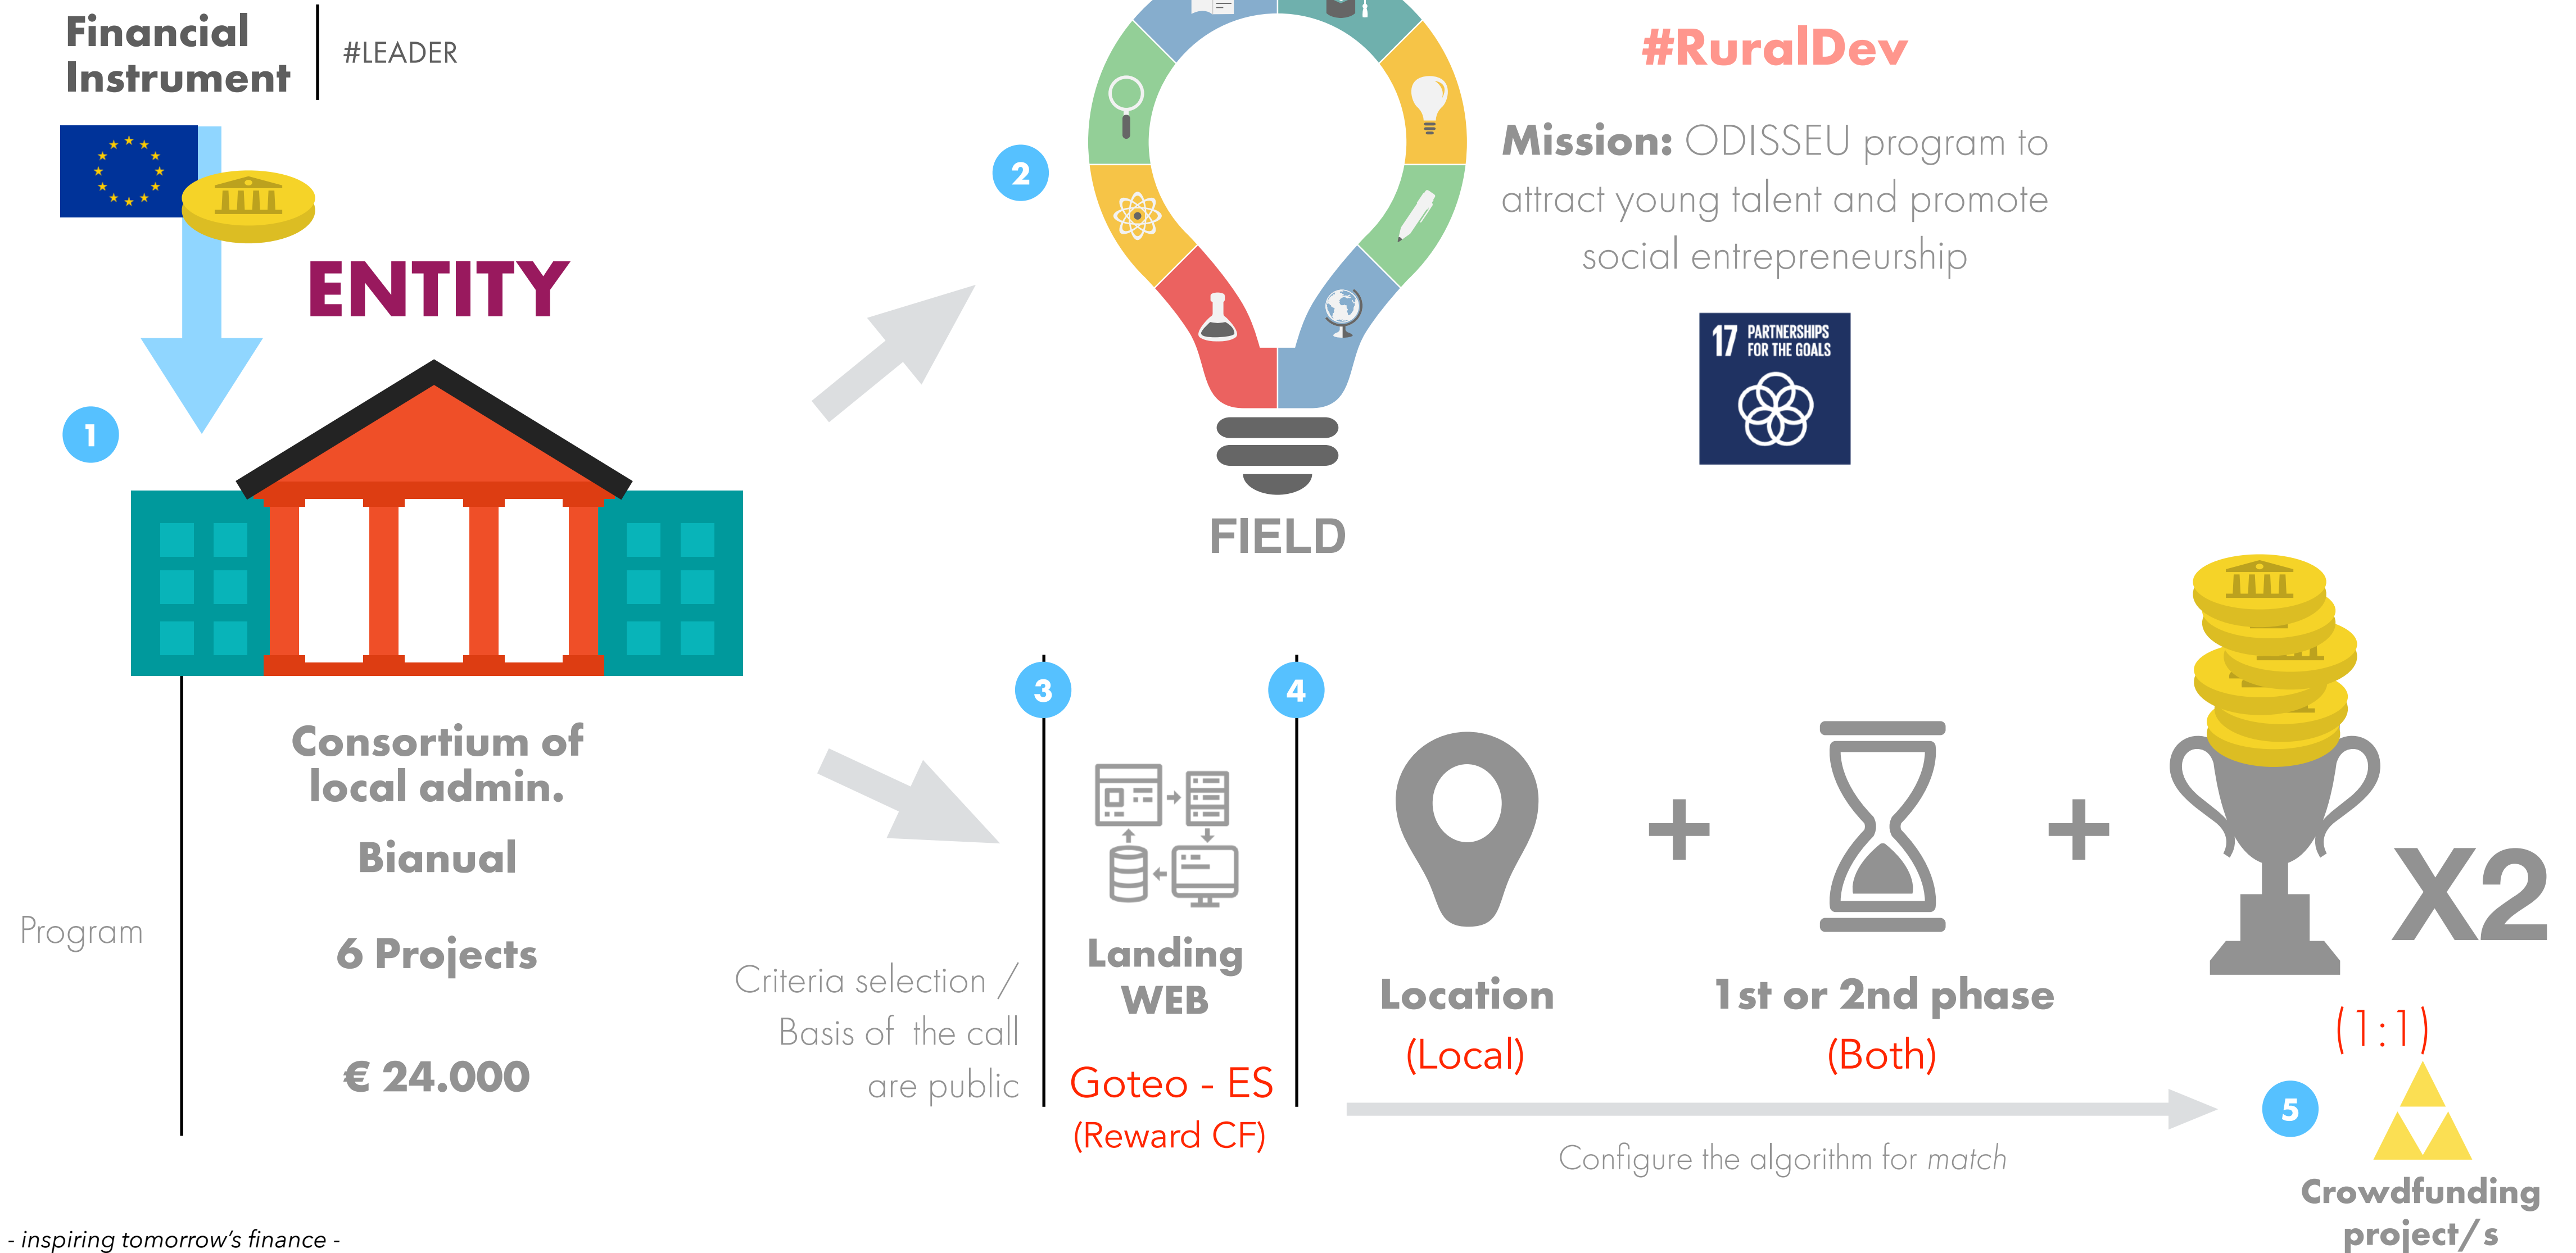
Financial Instrument

#LEADER

ENTITY

1

Program

Consortium of local admin.

Bianual

6 Projects

€ 24.000

2

FIELD

#RuralDev

Mission: ODISSEU program to attract young talent and promote social entrepreneurship

17 PARTNERSHIPS FOR THE GOALS

Criteria selection / Basis of the call are public

3

Landing WEB

Goteo - ES (Reward CF)

4

Location (Local)

+

1st or 2nd phase (Both)

+

X2

(1:1)

5

Configure the algorithm for *match*

Crowdfunding project/s

- *inspiring tomorrow's finance* -